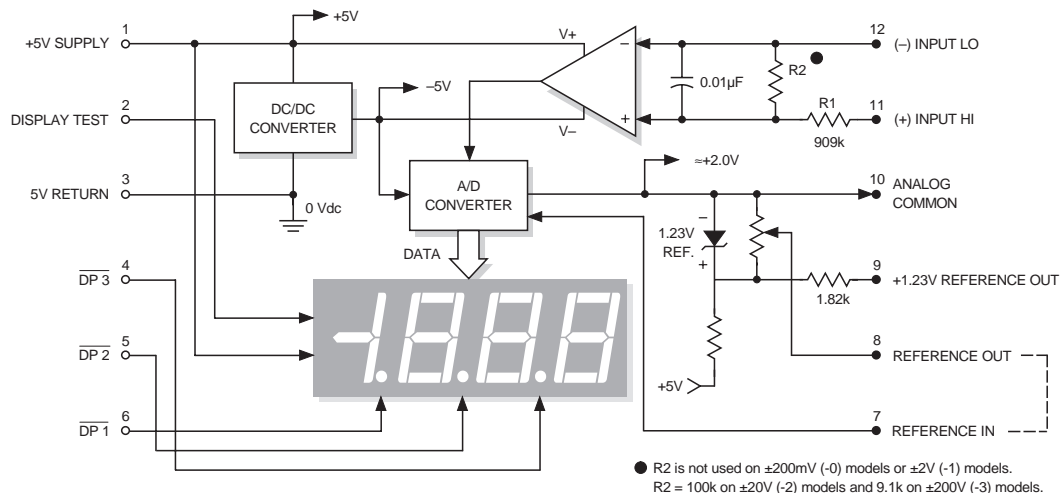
1
+5V SUPPLY

+5V

2
DISPLAY TEST

DC/DC CONVERTER

–5V

V+

V–

12
(–) INPUT LO

R2

0.01µF

R1
909k

11
(+) INPUT HI

3
5V RETURN

0 Vdc

A/D CONVERTER

≈+2.0V

10
ANALOG COMMON

DATA

1.23V REF.

9
+1.23V REFERENCE OUT

1.82k

4
$\overline{DP\ 3}$

5
$\overline{DP\ 2}$

-1.8.8.8

8
REFERENCE OUT

+5V

6
$\overline{DP\ 1}$

7
REFERENCE IN

● R2 is not used on ±200mV (-0) models or ±2V (-1) models.
R2 = 100k on ±20V (-2) models and 9.1k on ±200V (-3) models.